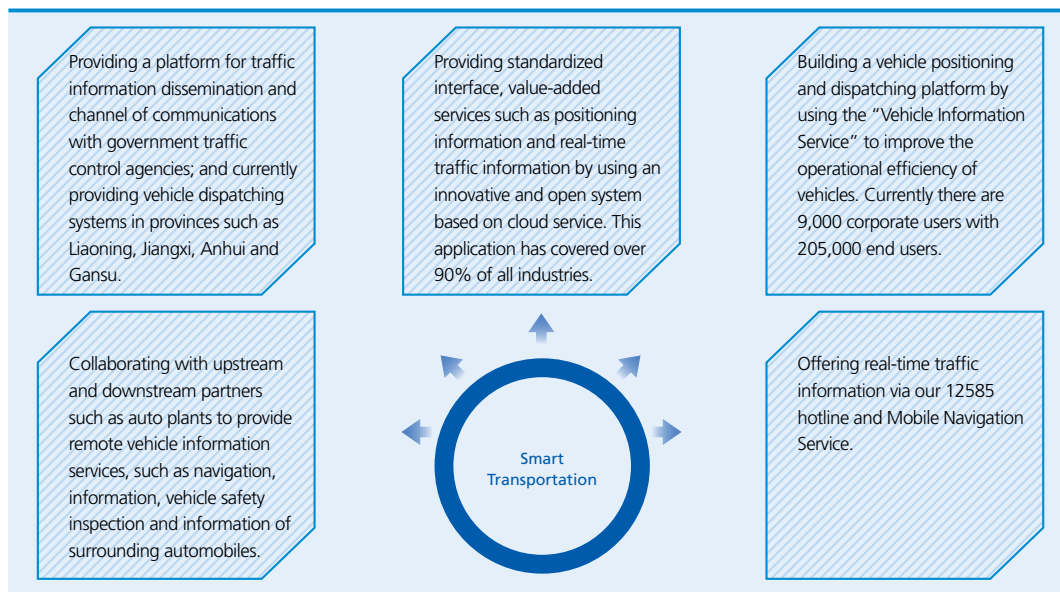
Providing a platform for traffic information dissemination and channel of communications with government traffic control agencies; and currently providing vehicle dispatching systems in provinces such as Liaoning, Jiangxi, Anhui and Gansu.

Providing standardized interface, value-added services such as positioning information and real-time traffic information by using an innovative and open system based on cloud service. This application has covered over 90% of all industries.

Building a vehicle positioning and dispatching platform by using the "Vehicle Information Service" to improve the operational efficiency of vehicles. Currently there are 9,000 corporate users with 205,000 end users.

Collaborating with upstream and downstream partners such as auto plants to provide remote vehicle information services, such as navigation, information, vehicle safety inspection and information of surrounding automobiles.

Smart Transportation

Offering real-time traffic information via our 12585 hotline and Mobile Navigation Service.